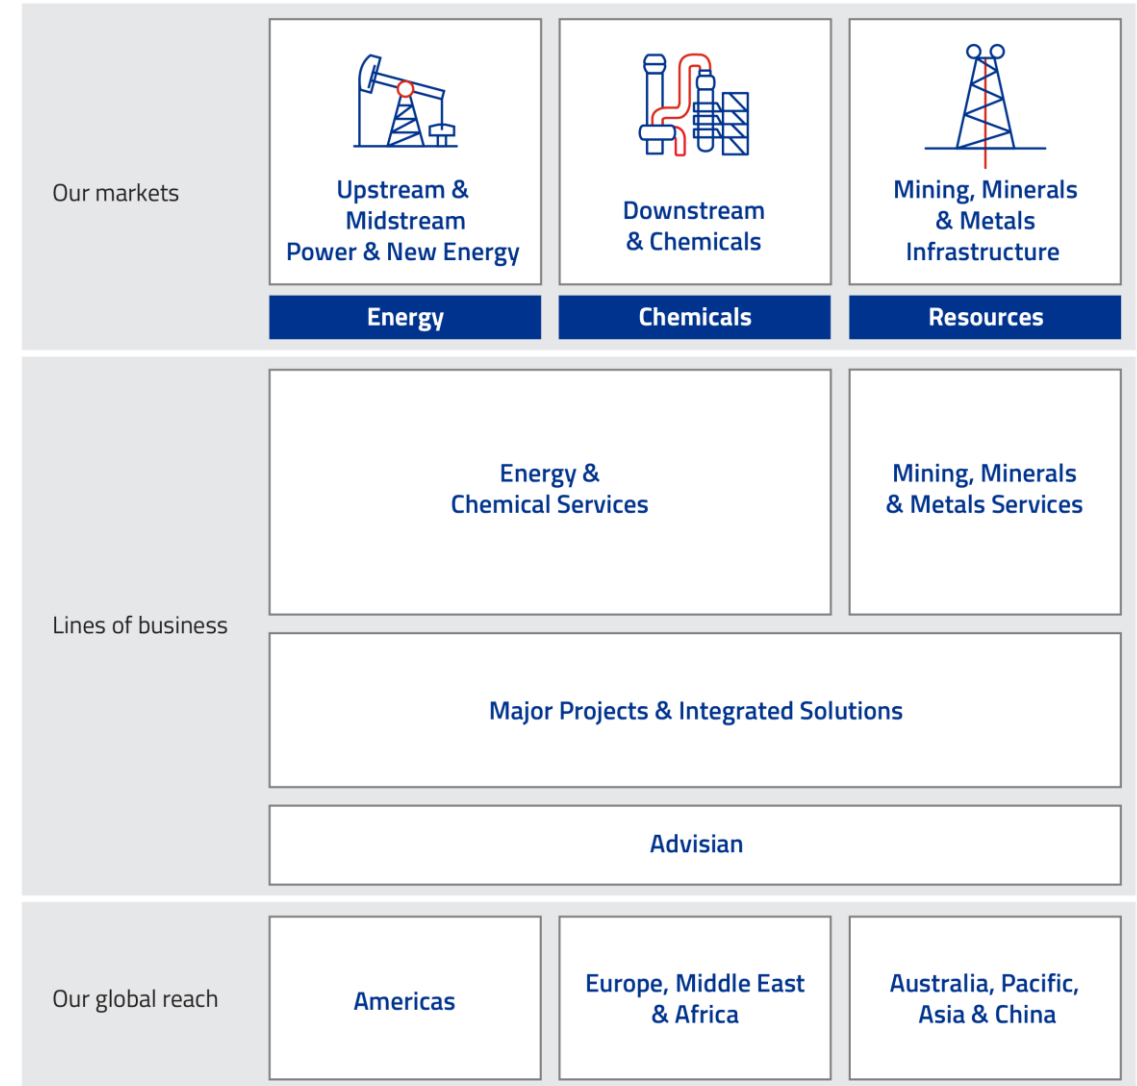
Our markets

Upstream & Midstream Power & New Energy

Downstream & Chemicals

Mining, Minerals & Metals Infrastructure

Energy

Chemicals

Resources

Lines of business

Energy & Chemical Services

Mining, Minerals & Metals Services

Major Projects & Integrated Solutions

Advisian

Our global reach

Americas

Europe, Middle East & Africa

Australia, Pacific, Asia & China